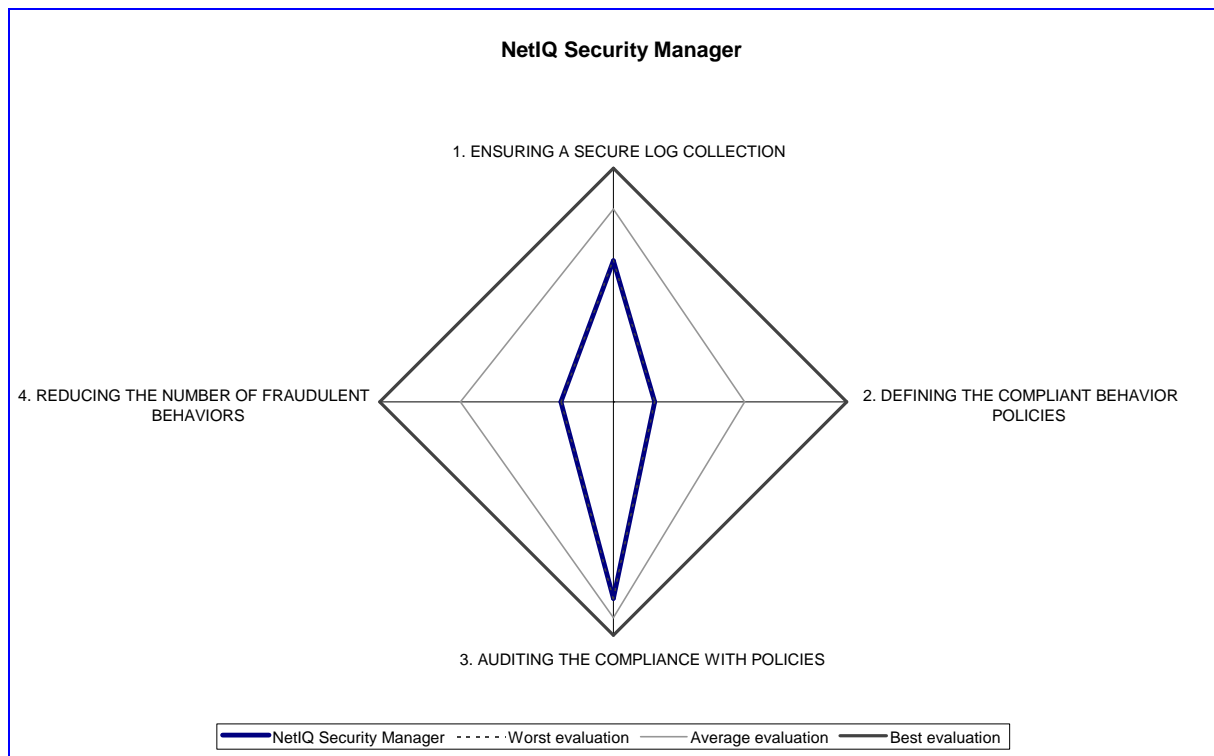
NetIQ Security Manager

1. ENSURING A SECURE LOG COLLECTION

4. REDUCING THE NUMBER OF FRAUDULENT BEHAVIORS

2. DEFINING THE COMPLIANT BEHAVIOR POLICIES

3. AUDITING THE COMPLIANCE WITH POLICIES

NetIQ Security Manager
Worst evaluation
Average evaluation
Best evaluation